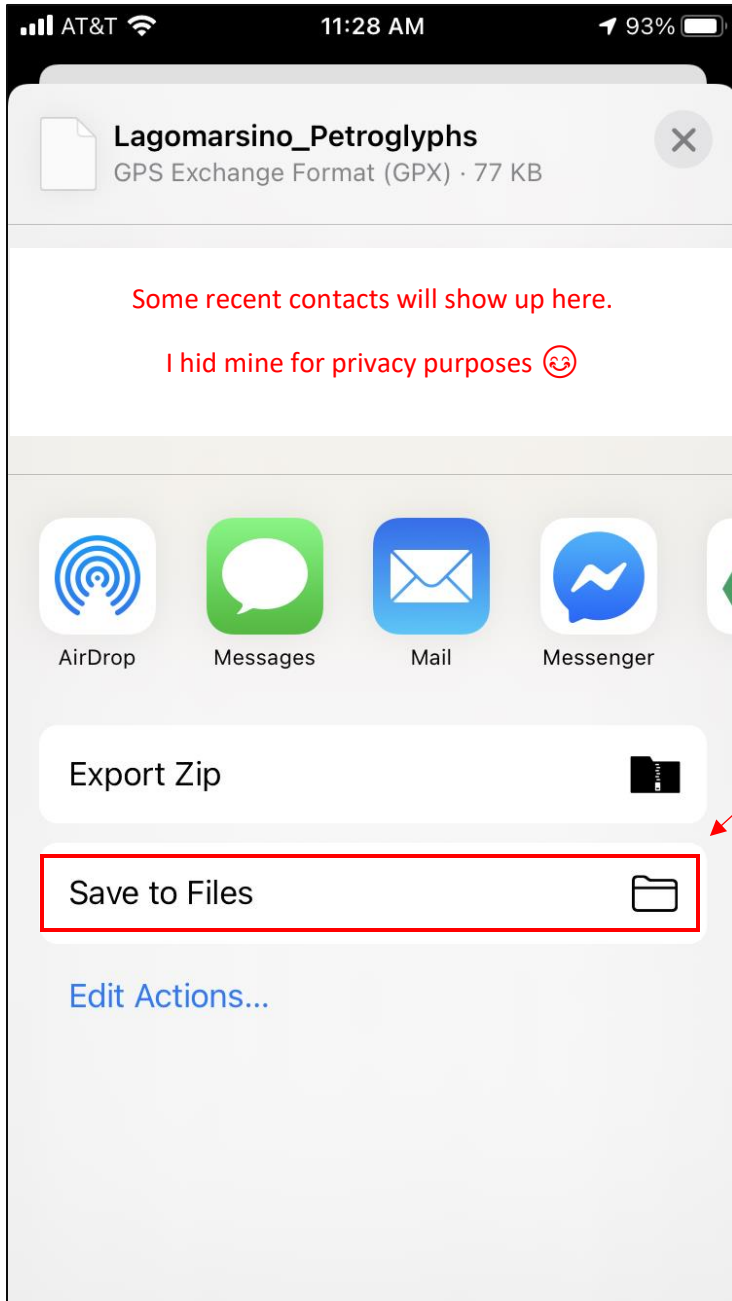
AT&T 11:28 AM 93%

Lagomarsino_Petroglyphs
GPS Exchange Format (GPX) · 77 KB

Some recent contacts will show up here.

I hid mine for privacy purposes 😊

AirDrop
Messages
Mail
Messenger

Export Zip

Save to Files

Edit Actions...